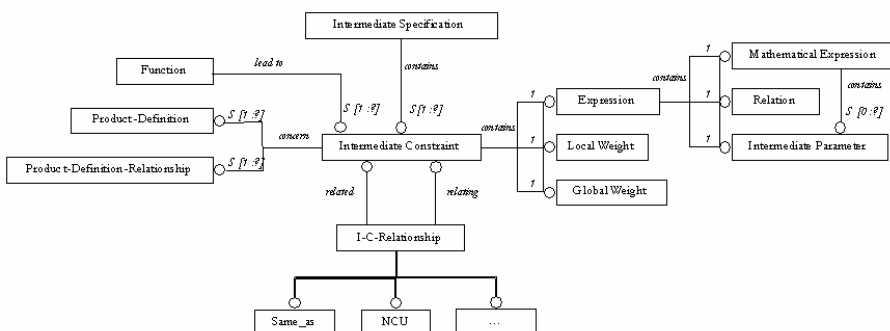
Intermediate Specification

Function

lead to

contains

Product-Definition

S [1:?]

S [1:?]

S [1:?]

concern

Product-Definition-Relationship

S [1:?]

Intermediate Constraint

contains

1

Expression

1

Local Weight

1

Global Weight

contains

1

Mathematical Expression

1

Relation

1

Intermediate Parameter

contains

S [0:?]

related

relating

I-C-Relationship

Same_as

NCU

...